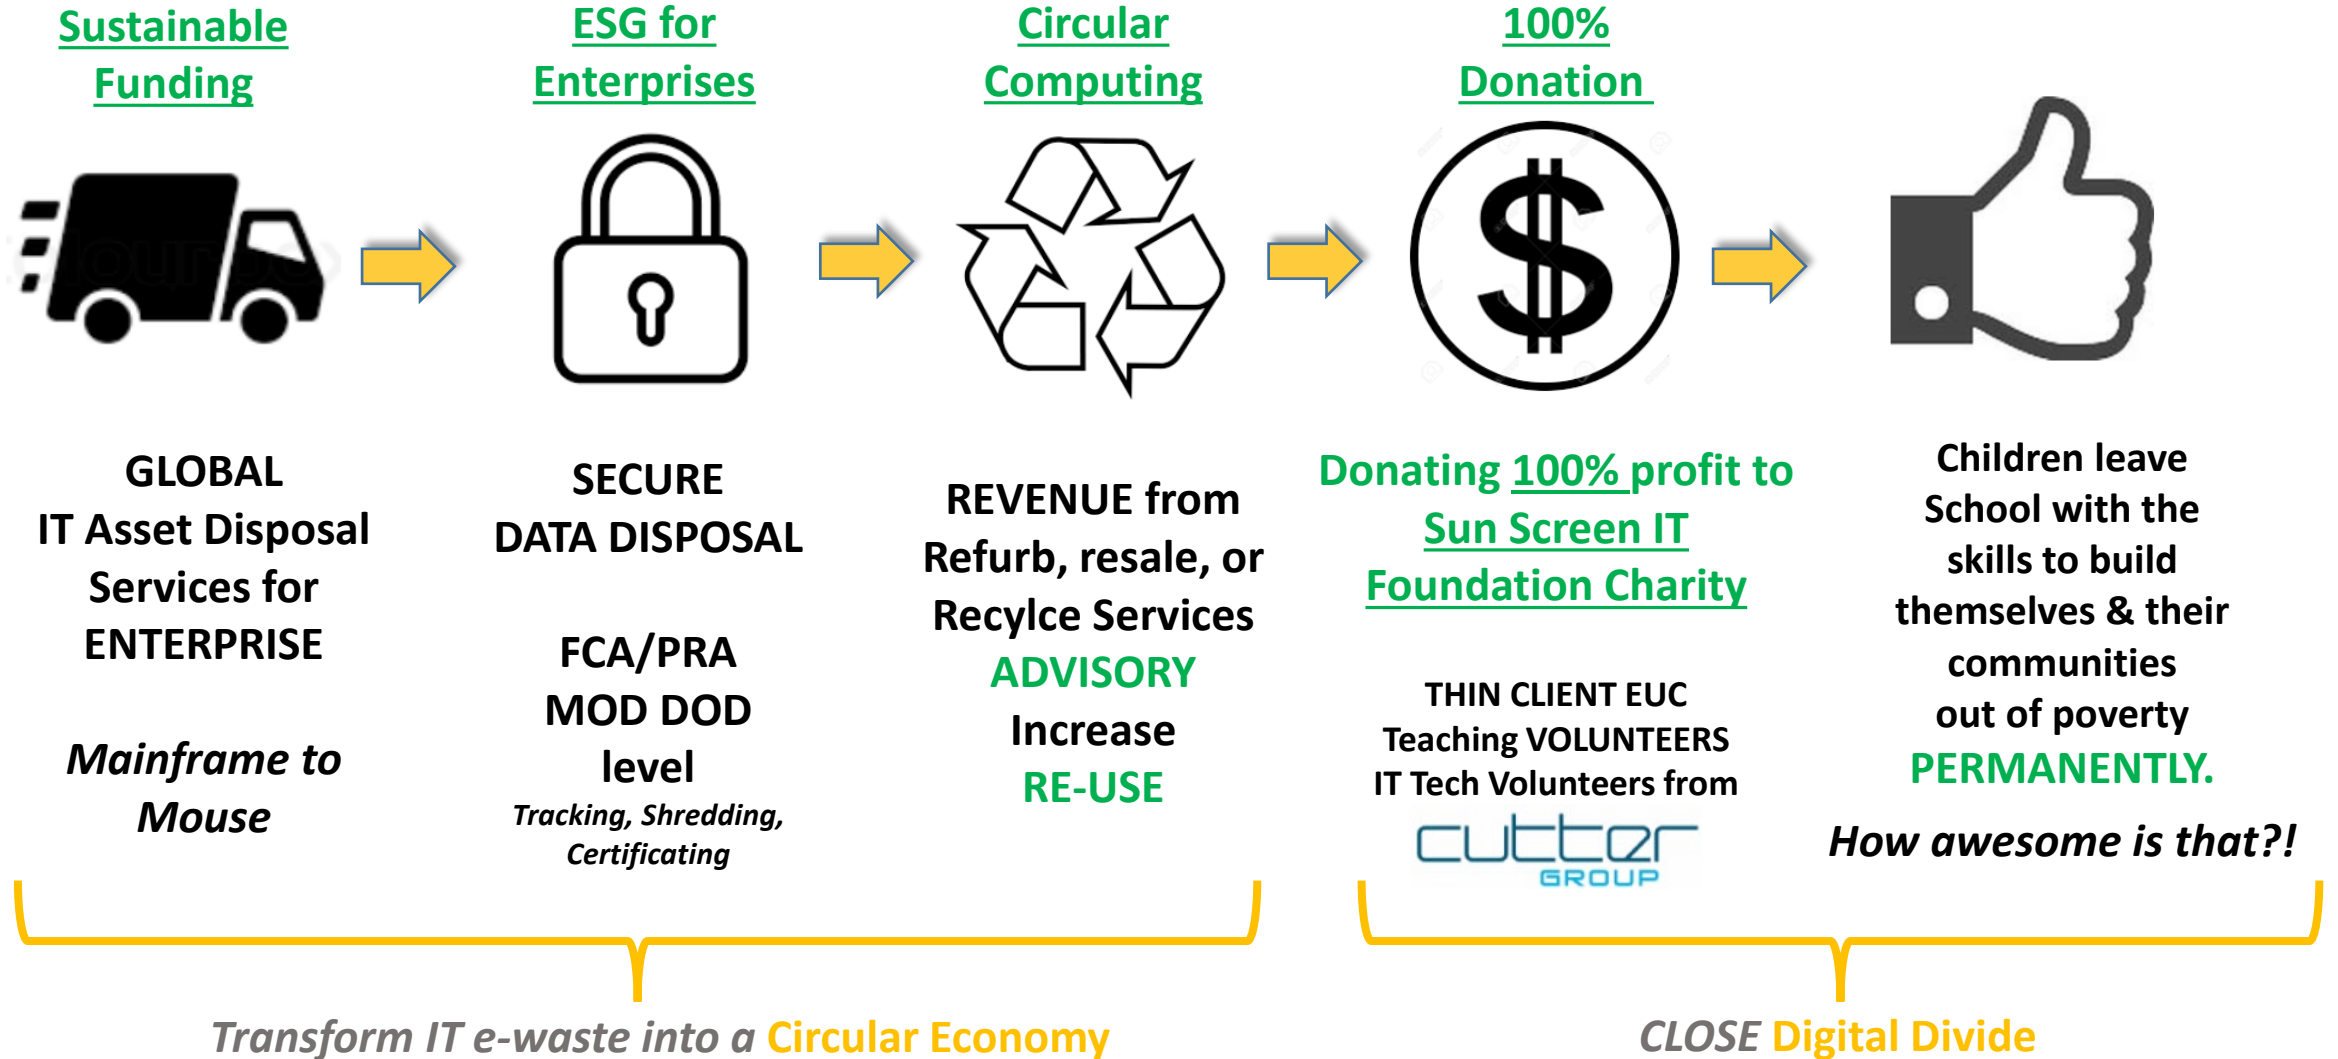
Sustainable Funding

ESG for Enterprises

Circular Computing

100% Donation

GLOBAL IT Asset Disposal Services for ENTERPRISE

Mainframe to Mouse

SECURE DATA DISPOSAL

FCA/PRA MOD DOD level

Tracking, Shredding, Certificating

REVENUE from Refurb, resale, or Recylce Services

ADVISORY

Increase

RE-USE

Donating 100% profit to Sun Screen IT Foundation Charity

THIN CLIENT EUC
Teaching VOLUNTEERS
IT Tech Volunteers from

cutter GROUP

Children leave School with the skills to build themselves & their communities out of poverty

PERMANENTLY.

How awesome is that?!

Transform IT e-waste into a Circular Economy

CLOSE Digital Divide